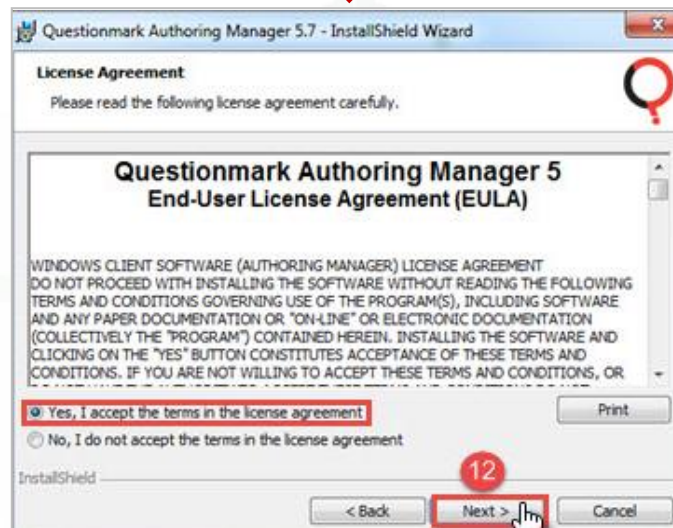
Questionmark Authoring Manager 5.7 - InstallShield Wizard

License Agreement

Please read the following license agreement carefully.

Questionmark Authoring Manager 5
End-User License Agreement (EULA)

WINDOWS CLIENT SOFTWARE (AUTHORING MANAGER) LICENSE AGREEMENT
DO NOT PROCEED WITH INSTALLING THE SOFTWARE WITHOUT READING THE FOLLOWING TERMS AND CONDITIONS GOVERNING USE OF THE PROGRAM(S), INCLUDING SOFTWARE AND ANY PAPER DOCUMENTATION OR "ON-LINE" OR ELECTRONIC DOCUMENTATION (COLLECTIVELY THE "PROGRAM") CONTAINED HEREIN. INSTALLING THE SOFTWARE AND CLICKING ON THE "YES" BUTTON CONSTITUTES ACCEPTANCE OF THESE TERMS AND CONDITIONS. IF YOU ARE NOT WILLING TO ACCEPT THESE TERMS AND CONDITIONS, OR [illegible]

Yes, I accept the terms in the license agreement

No, I do not accept the terms in the license agreement

Print

InstallShield

12

< Back

Next >

Cancel